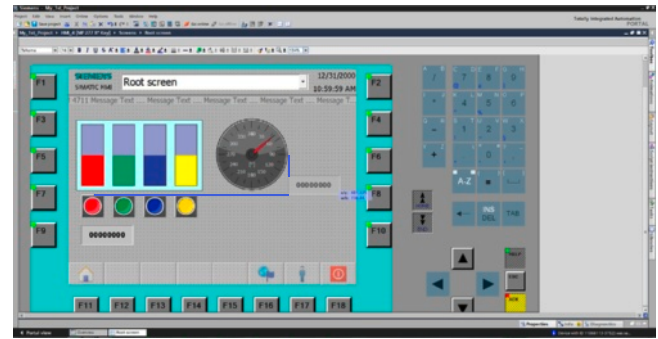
Siemens - My_1st_Project

Totally Integrated Automation
PORTAL

My_1st_Project > HMI_1 > Screens > Root screen

SIEMENS
SIMATIC PANEL

Root screen

12/31/2000
10:59:59 AM

4711 Message Text ... Message Text ... Message Text ... Message Text ... Message T

F1
F2
F3
F4
F5
F6
F7
F8
F9
F10

00000000

00000000

F11
F12
F13
F14
F15
F16
F17
F18

7
8
9
4
5
6
1
2
3
0
A-Z
INS
DEL
TAB
ACK

Portal view
Overview
Root screen

Properties
Info
Diagnostics